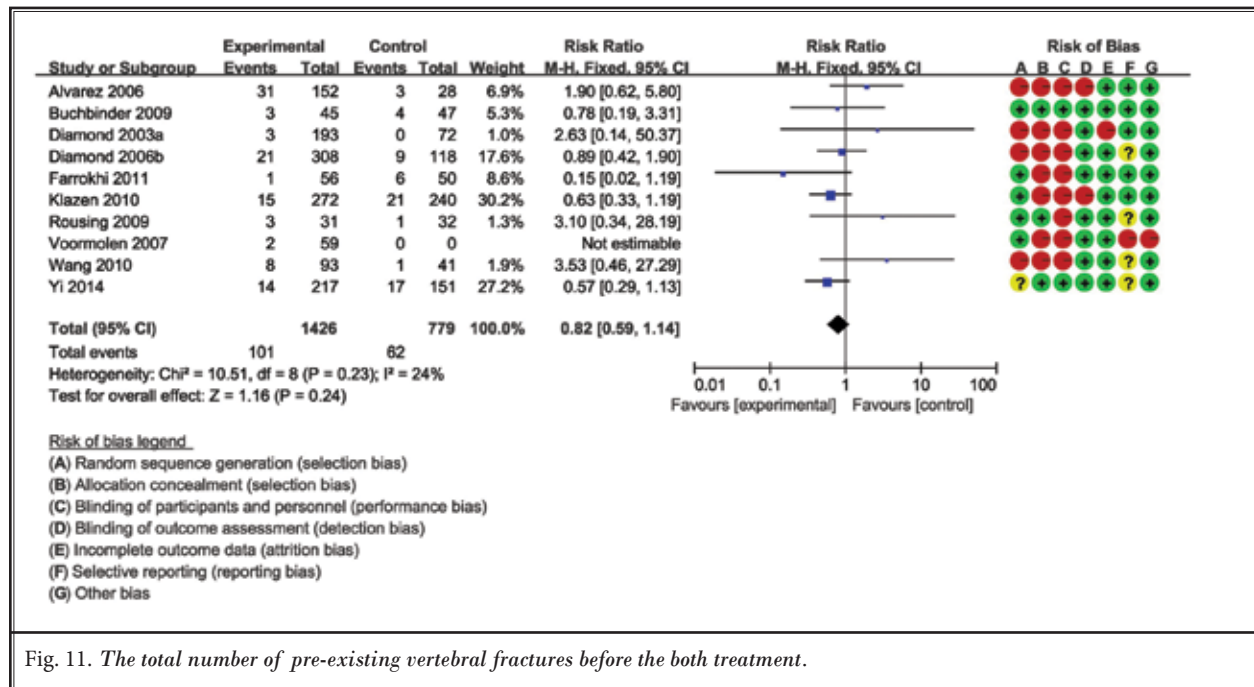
| Study or Subgroup | Experimental Events | Experimental Total | Control Events | Control Total | Weight | Risk Ratio M-H, Fixed, 95% CI |
|---|---|---|---|---|---|---|
| Alvarez 2006 | 31 | 152 | 3 | 28 | 6.9% | 1.90 [0.62, 5.80] |
| Buchbinder 2009 | 3 | 45 | 4 | 47 | 5.3% | 0.78 [0.19, 3.31] |
| Diamond 2003a | 3 | 193 | 0 | 72 | 1.0% | 2.63 [0.14, 50.37] |
| Diamond 2006b | 21 | 308 | 9 | 118 | 17.6% | 0.89 [0.42, 1.90] |
| Farrokhi 2011 | 1 | 56 | 6 | 50 | 8.6% | 0.15 [0.02, 1.19] |
| Klazen 2010 | 15 | 272 | 21 | 240 | 30.2% | 0.63 [0.33, 1.19] |
| Rousing 2009 | 3 | 31 | 1 | 32 | 1.3% | 3.10 [0.34, 28.19] |
| Voormolen 2007 | 2 | 59 | 0 | 0 | | Not estimable |
| Wang 2010 | 8 | 93 | 1 | 41 | 1.9% | 3.53 [0.46, 27.29] |
| Yi 2014 | 14 | 217 | 17 | 151 | 27.2% | 0.57 [0.29, 1.13] |
| Total (95% CI) | | 1426 | | 779 | 100.0% | 0.82 [0.59, 1.14] |
| Total events | 101 | | 62 | | | |

Risk Ratio
M-H, Fixed, 95% CI

Risk of Bias
A B C D E F G

Heterogeneity: Chi² = 10.51, df = 8 (P = 0.23); I² = 24%
Test for overall effect: Z = 1.16 (P = 0.24)

0.01 0.1 1 10 100
Favours [experimental] Favours [control]

Risk of bias legend
(A) Random sequence generation (selection bias)
(B) Allocation concealment (selection bias)
(C) Blinding of participants and personnel (performance bias)
(D) Blinding of outcome assessment (detection bias)
(E) Incomplete outcome data (attrition bias)
(F) Selective reporting (reporting bias)
(G) Other bias

Fig. 11. The total number of pre-existing vertebral fractures before the both treatment.